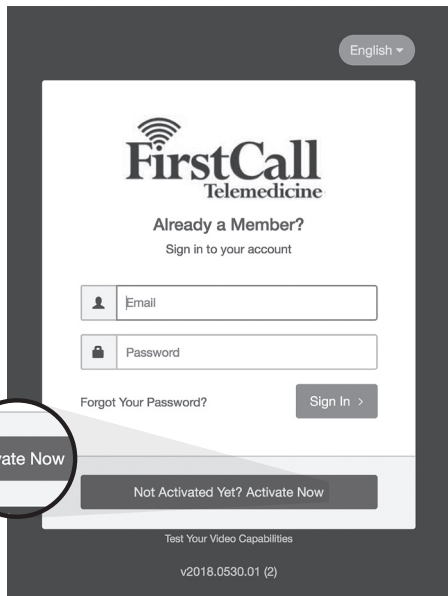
English

FirstCall
Telemedicine

Already a Member?
Sign in to your account

Email

Password

Forgot Your Password?

Sign In >

vate Now

Not Activated Yet? Activate Now

Test Your Video Capabilities

v2018.0530.01 (2)